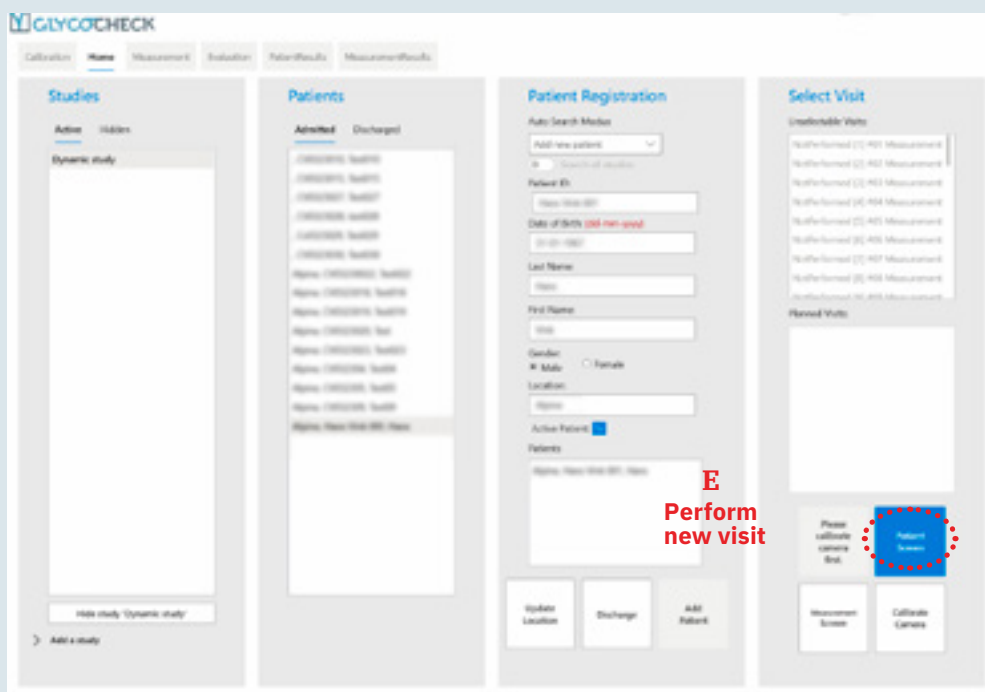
GLYCOCHECK

Calibration Home Measurement Evaluation PatientResults MeasurementResults

Studies

Active Hidden

Dynamic study

Hide study 'Dynamic study'

Add a study

Patients

Admitted Discharged

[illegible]

Patient Registration

Auto Search Modus

Add new patient

Patient ID:

Date of Birth (dd-mm-yyyy)

Last Name:

First Name:

Gender:

Male Female

Location:

Active Patient

Patients

Update Location

Discharge

Add Patient

Select Visit

Unselectable Visits:

NotPerformed [1] #01 Measurement
NotPerformed [2] #02 Measurement
NotPerformed [3] #03 Measurement
NotPerformed [4] #04 Measurement
NotPerformed [5] #05 Measurement
NotPerformed [6] #06 Measurement
NotPerformed [7] #07 Measurement
NotPerformed [8] #08 Measurement

Planned Visits:

E
Perform new visit

Please calibrate camera first.

Patient Screen

Measurement Screen

Calibrate Camera